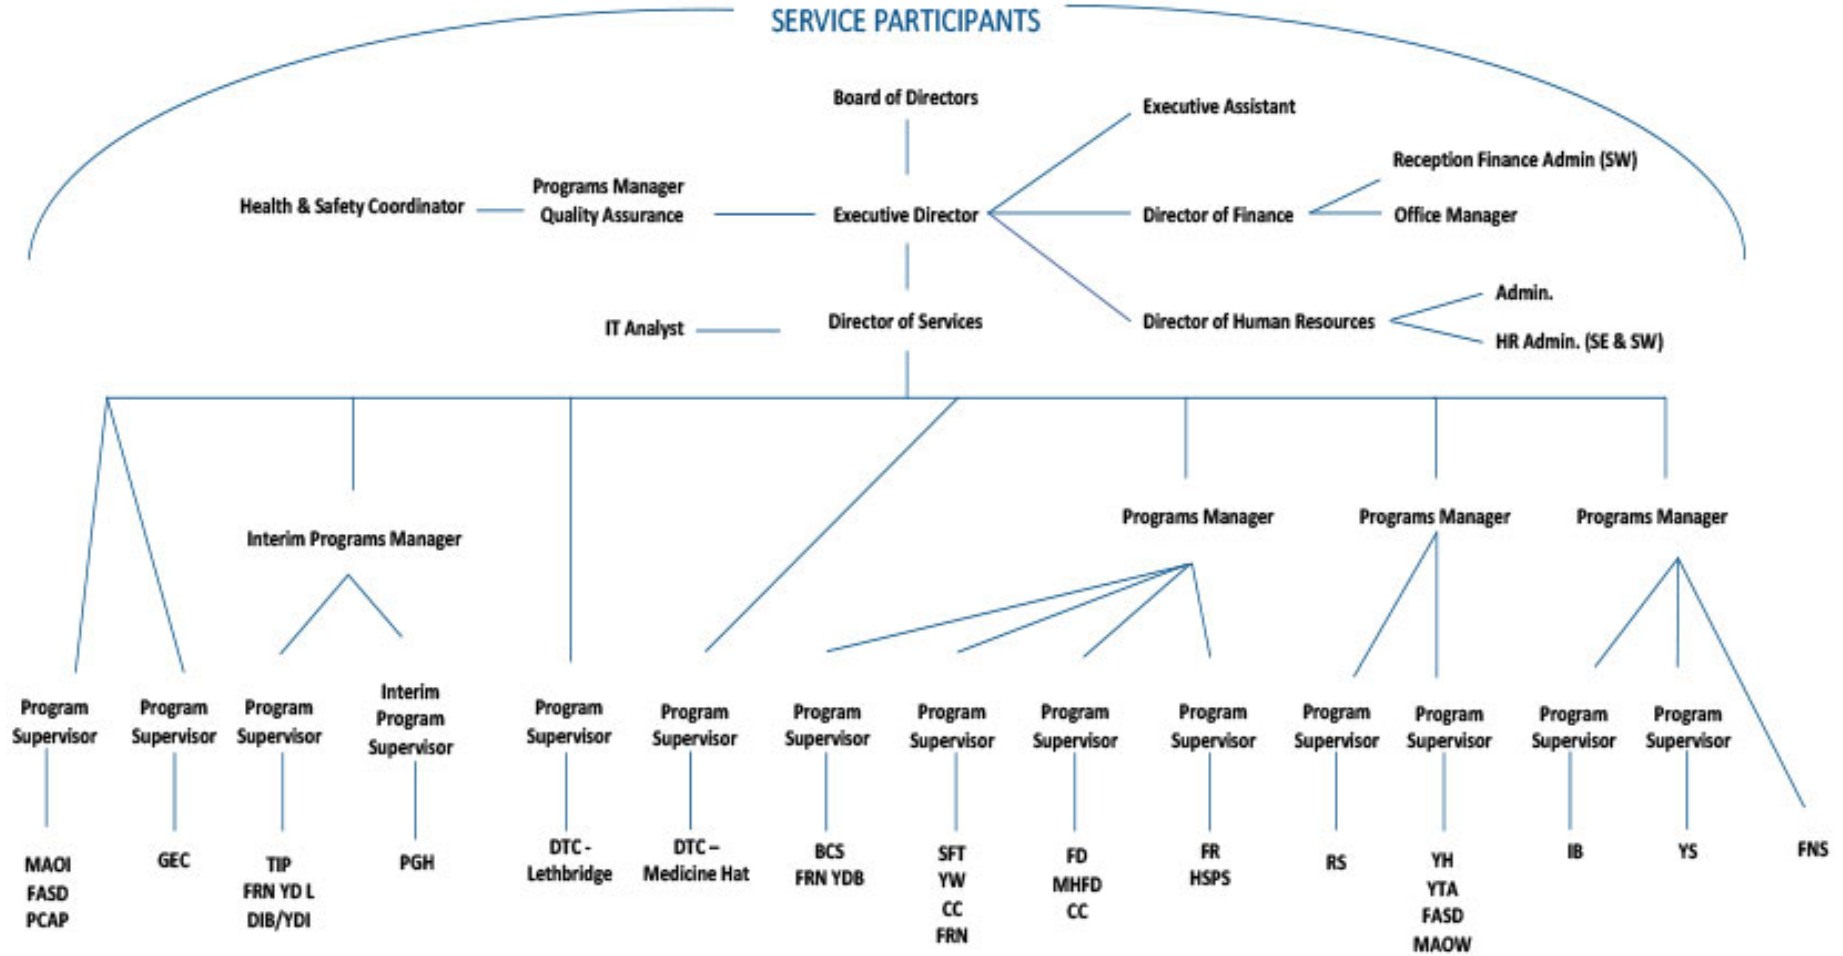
SERVICE PARTICIPANTS

Board of Directors

Executive Assistant

Reception Finance Admin (SW)

Health & Safety Coordinator

Programs Manager Quality Assurance

Executive Director

Director of Finance

Office Manager

Admin.

IT Analyst

Director of Services

Director of Human Resources

HR Admin. (SE & SW)

Interim Programs Manager

Programs Manager

Programs Manager

Programs Manager

Program Supervisor

MAOI
FASD
PCAP

Program Supervisor

GEC

Program Supervisor

TIP
FRN YD L
DIB/YDI

Interim Program Supervisor

PGH

Program Supervisor

DTC - Lethbridge

Program Supervisor

DTC – Medicine Hat

Program Supervisor

BCS
FRN YDB

Program Supervisor

SFT
YW
CC
FRN

Program Supervisor

FD
MHFD
CC

Program Supervisor

FR
HSPS

Program Supervisor

RS

Program Supervisor

YH
YTA
FASD
MAOW

Program Supervisor

IB

Program Supervisor

YS

FNS